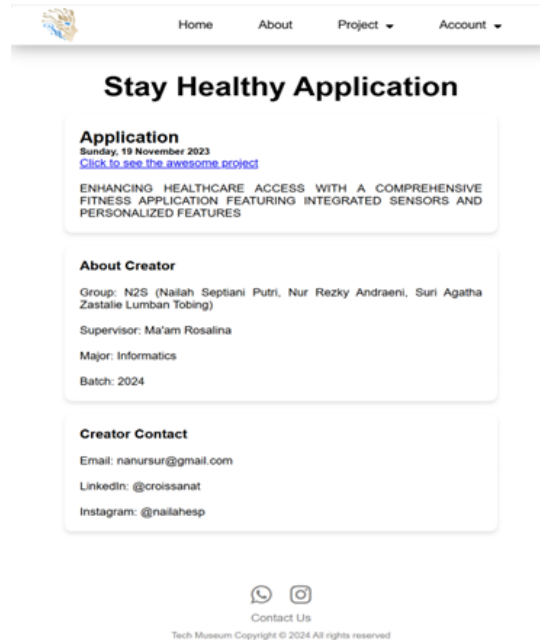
Home About Project Account

Stay Healthy Application

Application
Sunday, 19 November 2023
Click to see the awesome project

ENHANCING HEALTHCARE ACCESS WITH A COMPREHENSIVE FITNESS APPLICATION FEATURING INTEGRATED SENSORS AND PERSONALIZED FEATURES

About Creator

Group: N2S (Nailah Septiani Putri, Nur Rezky Andraeni, Suri Agatha Zastalie Lumban Tobing)

Supervisor: Ma'am Rosalina

Major: Informatics

Batch: 2024

Creator Contact

Email: nanursur@gmail.com

LinkedIn: @croissanat

Instagram: @nailahesp

Contact Us

Tech Museum Copyright © 2024 All rights reserved